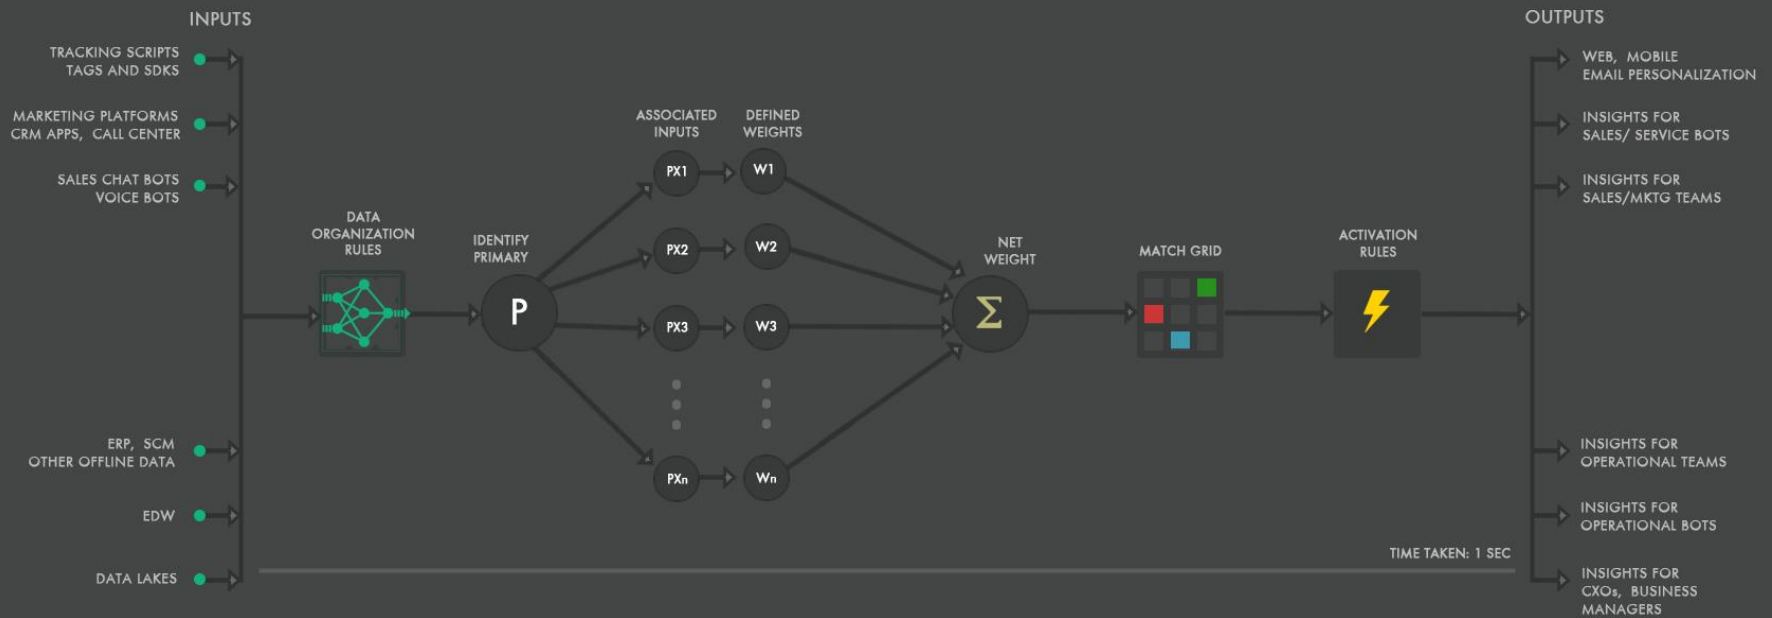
INPUTS

TRACKING SCRIPTS
TAGS AND SDKS

MARKETING PLATFORMS
CRM APPS, CALL CENTER

SALES CHAT BOTS
VOICE BOTS

ERP, SCM
OTHER OFFLINE DATA

EDW

DATA LAKES

DATA ORGANIZATION RULES

IDENTIFY PRIMARY

P

ASSOCIATED INPUTS

DEFINED WEIGHTS

PX1
PX2
PX3
PXn

W1
W2
W3
Wn

NET WEIGHT

$\Sigma$

MATCH GRID

ACTIVATION RULES

TIME TAKEN: 1 SEC

OUTPUTS

WEB, MOBILE
EMAIL PERSONALIZATION

INSIGHTS FOR
SALES/ SERVICE BOTS

INSIGHTS FOR
SALES/MKTG TEAMS

INSIGHTS FOR
OPERATIONAL TEAMS

INSIGHTS FOR
OPERATIONAL BOTS

INSIGHTS FOR
CXOs, BUSINESS
MANAGERS